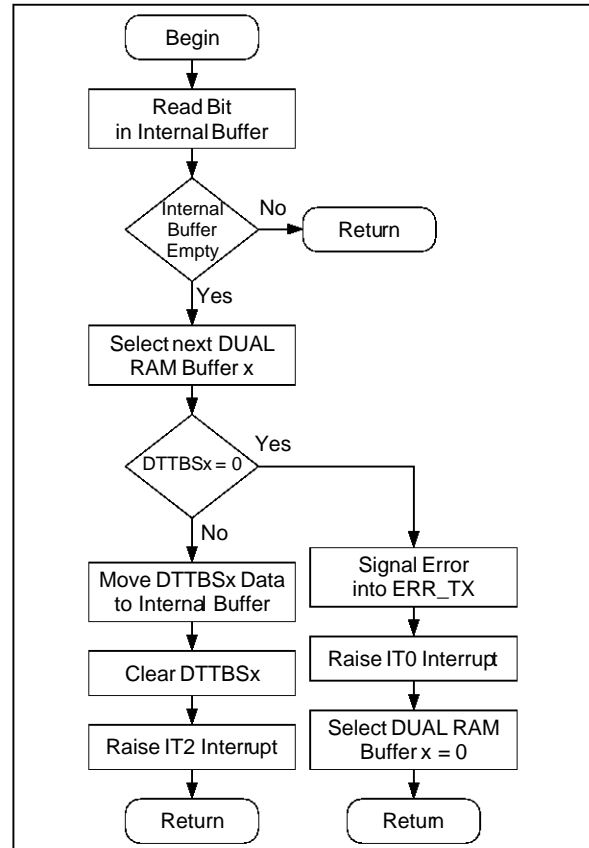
Begin

Read Bit in Internal Buffer

Internal Buffer Empty

No

Return

Yes

Select next DUAL RAM Buffer x

DTTBSx = 0

Yes

No

Move DTTBSx Data to Internal Buffer

Clear DTTBSx

Raise IT2 Interrupt

Return

Signal Error into ERR_TX

Raise IT0 Interrupt

Select DUAL RAM Buffer x = 0

Return